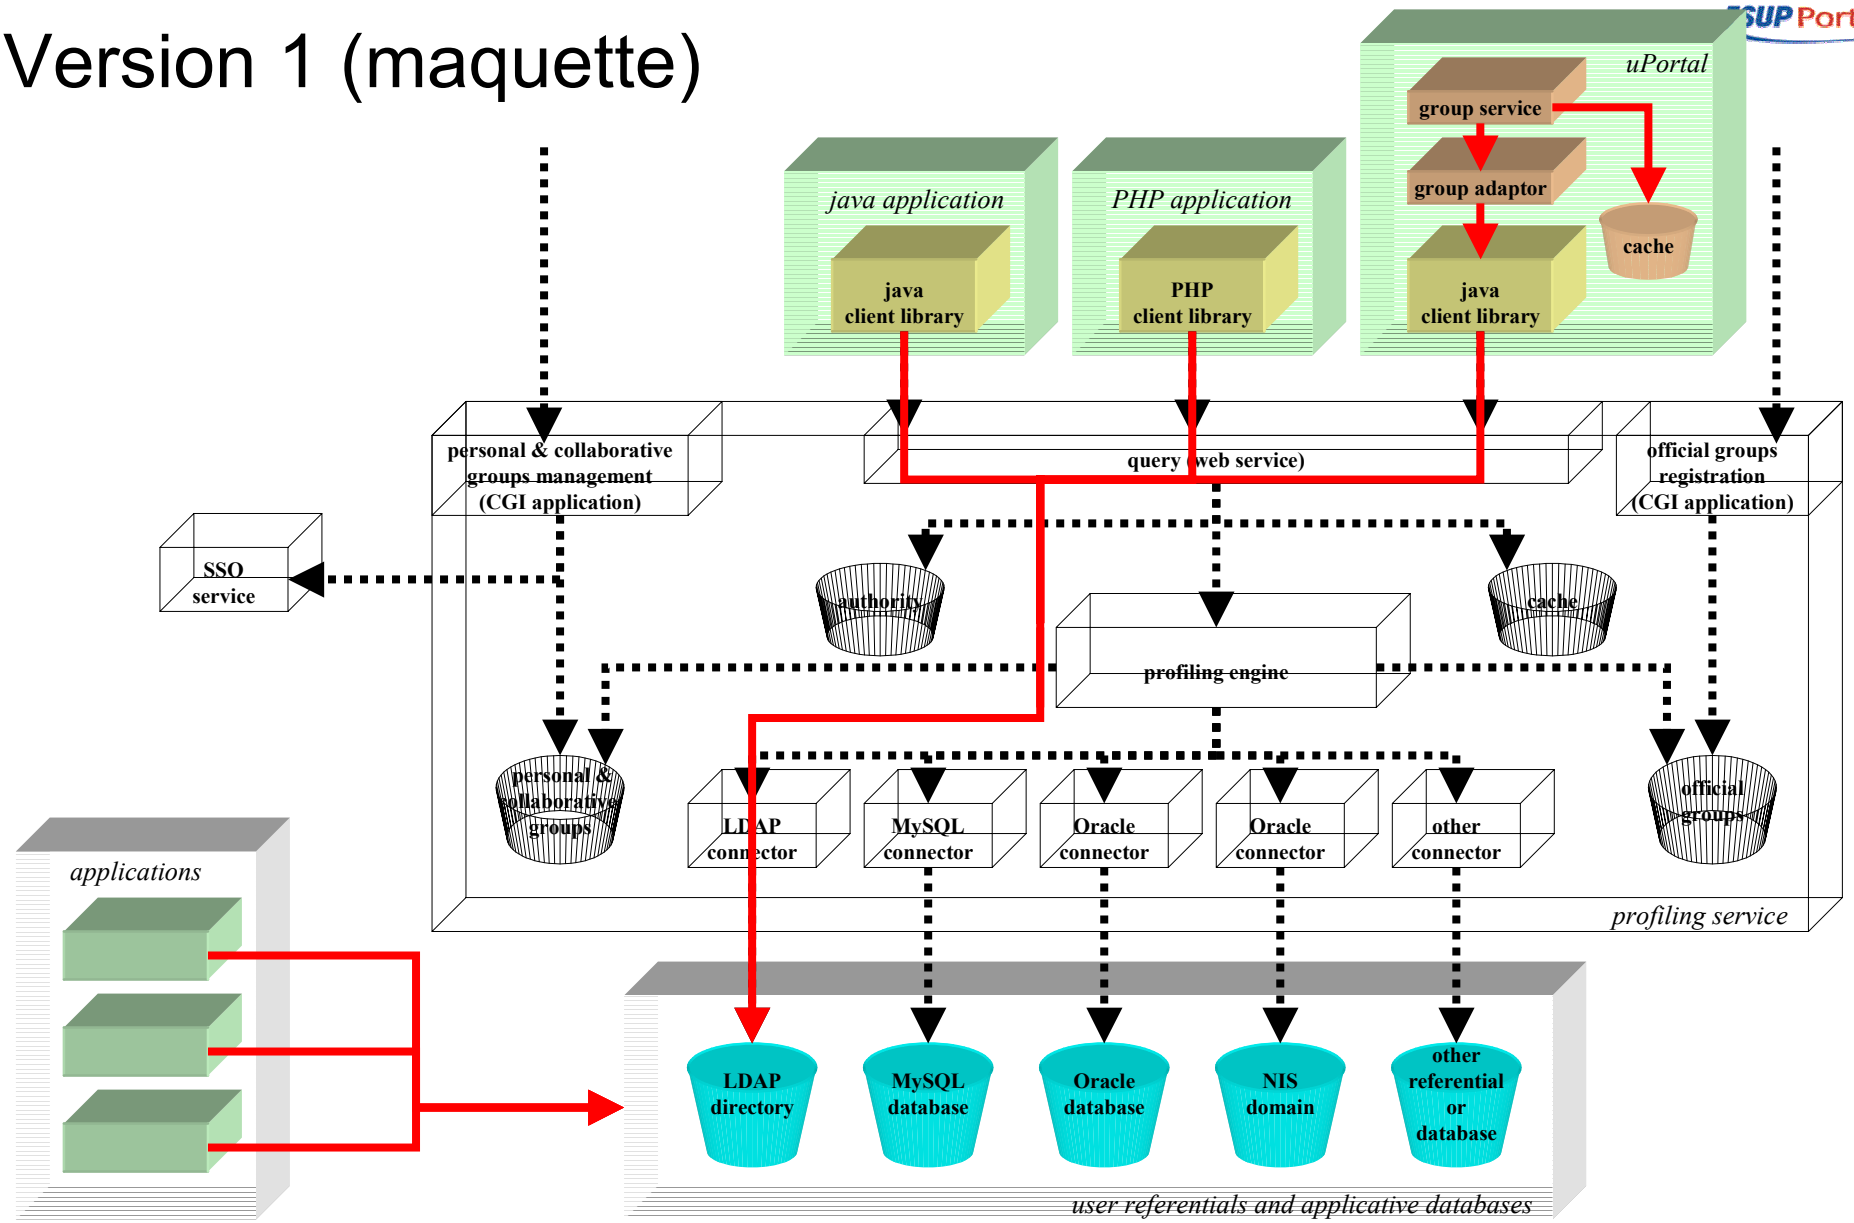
Version 1 (maquette)

ESUP Port

uPortal

group service

group adaptor

cache

java client library

java application

java client library

PHP application

PHP client library

personal & collaborative groups management (CGI application)

query (web service)

official groups registration (CGI application)

SSO service

authority

cache

profiling engine

personal & collaborative groups

LDAP connector

MySQL connector

Oracle connector

Oracle connector

other connector

official groups

profiling service

applications

LDAP directory

MySQL database

Oracle database

NIS domain

other referential or database

user referentials and applicative databases